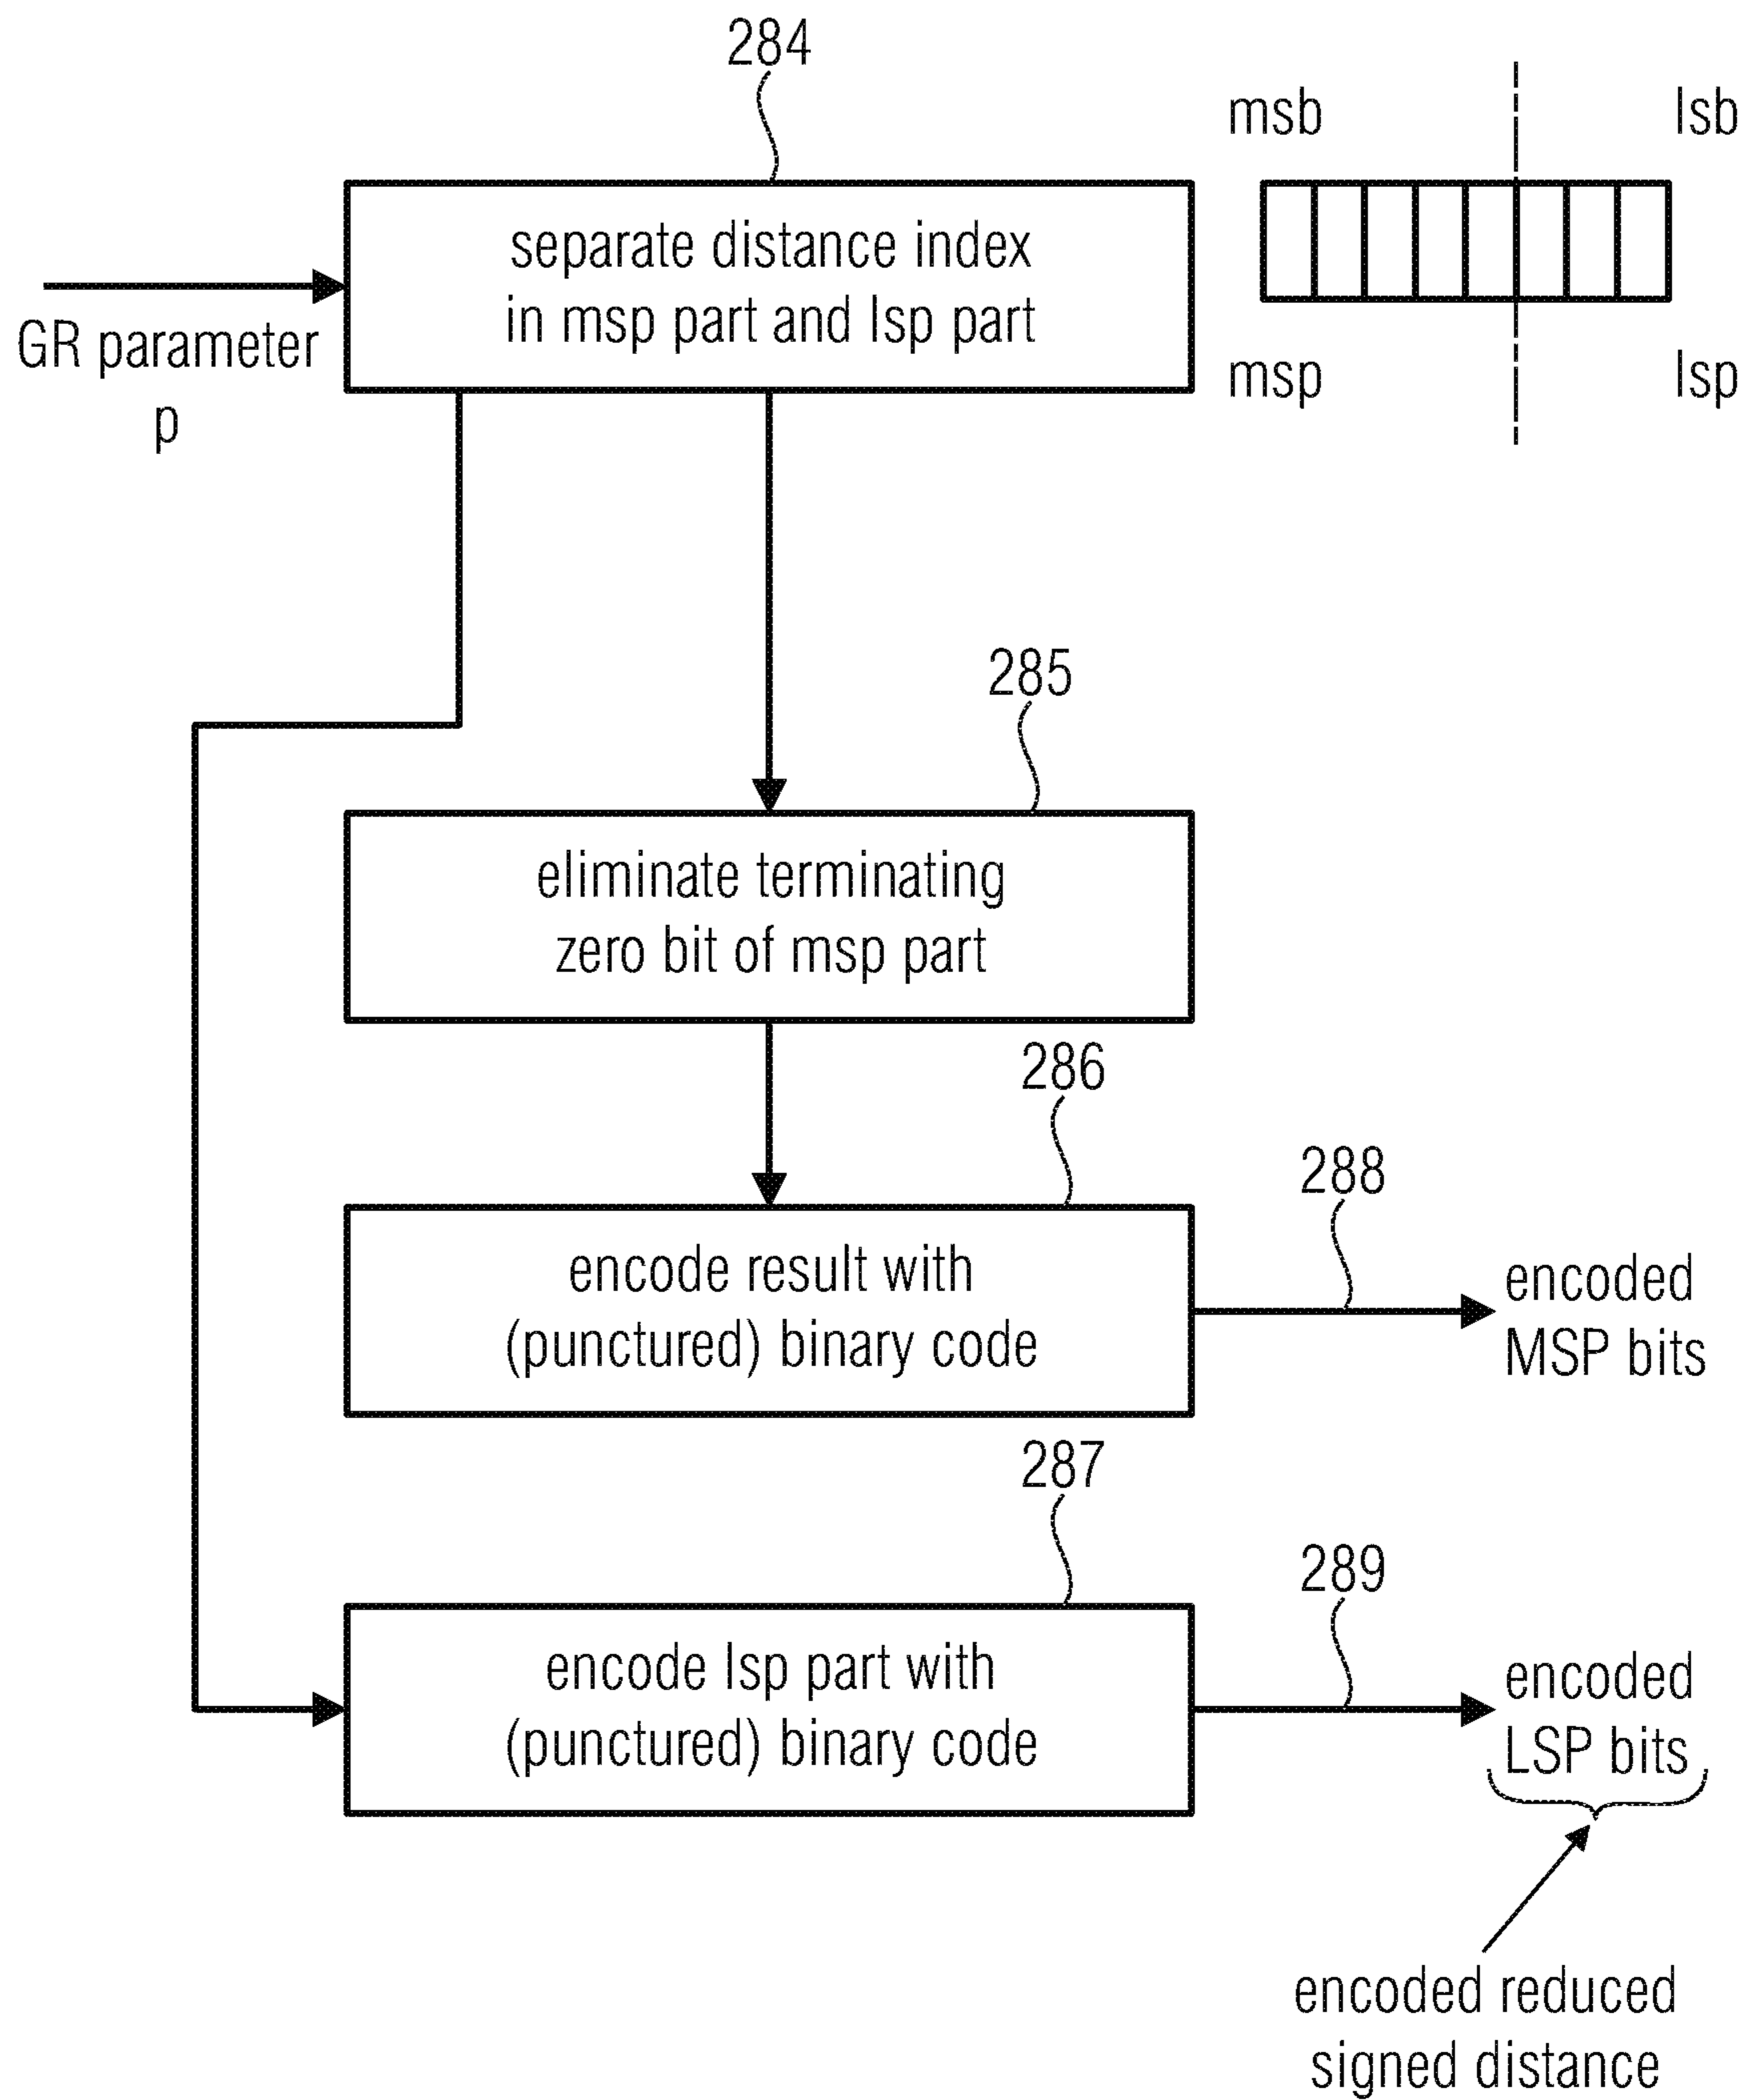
284

msb

lsb

GR parameter p

separate distance index in msp part and lsp part

msp

lsp

285

eliminate terminating zero bit of msp part

286

288

encode result with (punctured) binary code

encoded MSP bits

287

289

encode lsp part with (punctured) binary code

encoded LSP bits

encoded reduced signed distance